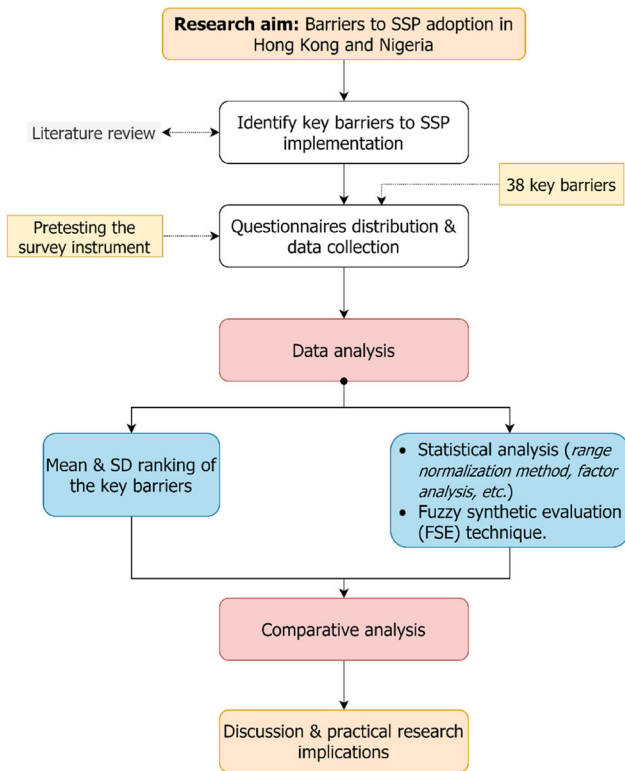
**Research aim:** Barriers to SSP adoption in Hong Kong and Nigeria

Literature review

Identify key barriers to SSP implementation

38 key barriers

Pretesting the survey instrument

Questionnaires distribution & data collection

Data analysis

Mean & SD ranking of the key barriers

- Statistical analysis (*range normalization method, factor analysis, etc.*)
- Fuzzy synthetic evaluation (FSE) technique.

Comparative analysis

Discussion & practical research implications